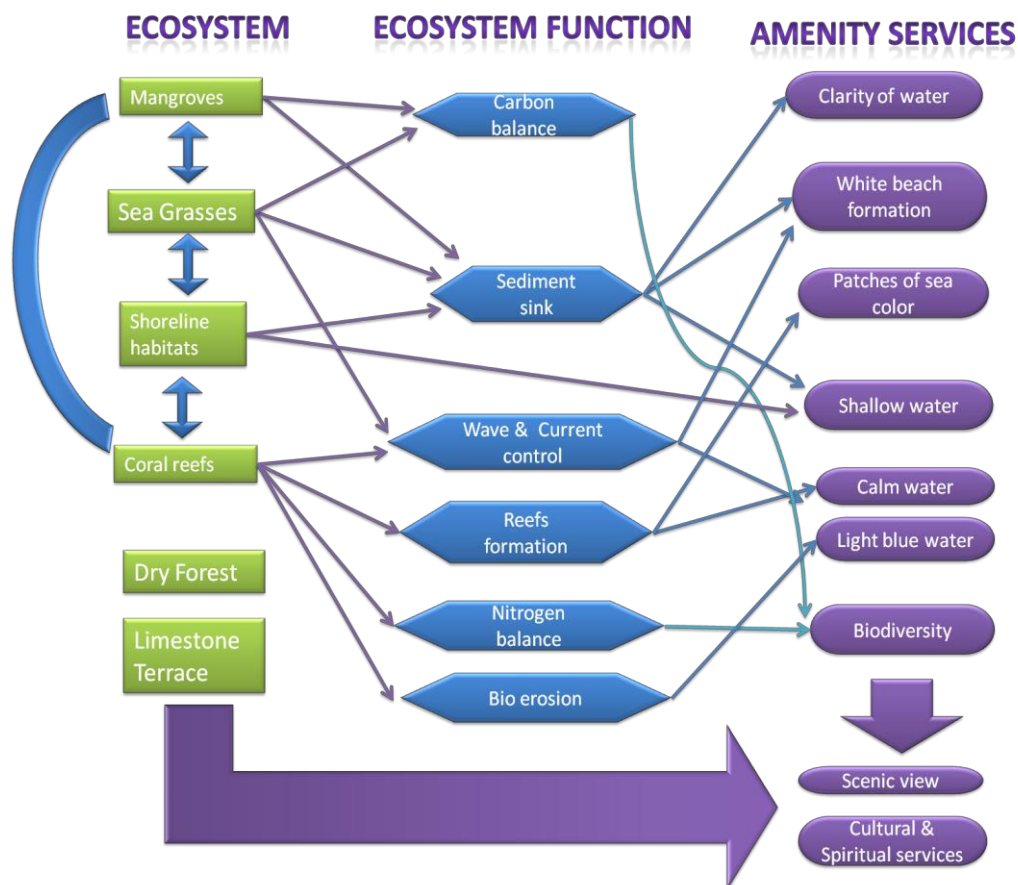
ECOSYSTEM

ECOSYSTEM FUNCTION

AMENITY SERVICES

Mangroves

Sea Grasses

Shoreline habitats

Coral reefs

Dry Forest

Limestone Terrace

Carbon balance

Sediment sink

Wave & Current control

Reefs formation

Nitrogen balance

Bio erosion

Clarity of water

White beach formation

Patches of sea color

Shallow water

Calm water

Light blue water

Biodiversity

Scenic view

Cultural & Spiritual services